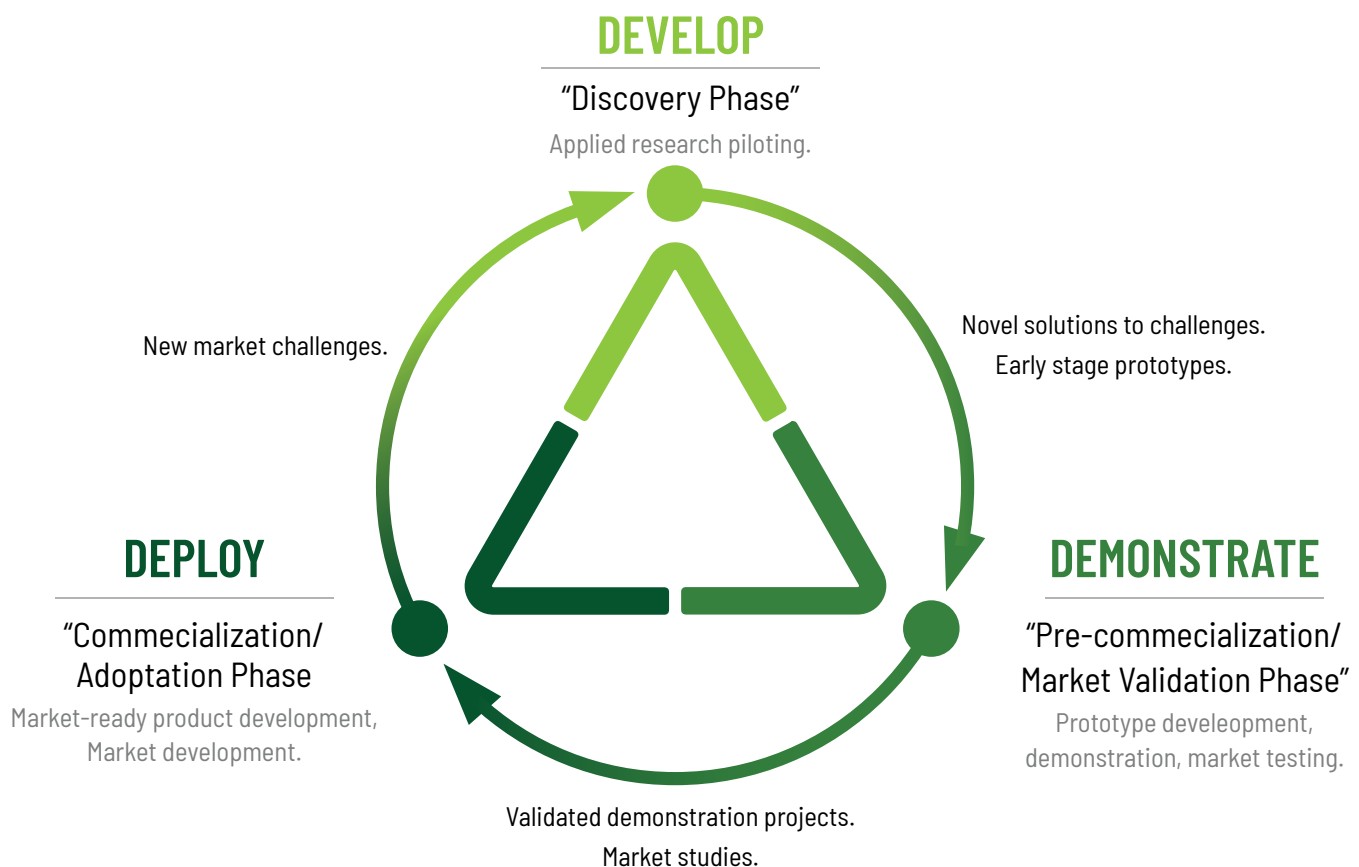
DEVELOP

"Discovery Phase"

Applied research piloting.

New market challenges.

Novel solutions to challenges.
Early stage prototypes.

DEPLOY

"Commecialization/
Adoptation Phase

Market-ready product development,
Market development.

DEMONSTRATE

"Pre-commecialization/
Market Validation Phase"

Prototype develeopment,
demonstration, market testing.

Validated demonstration projects.
Market studies.